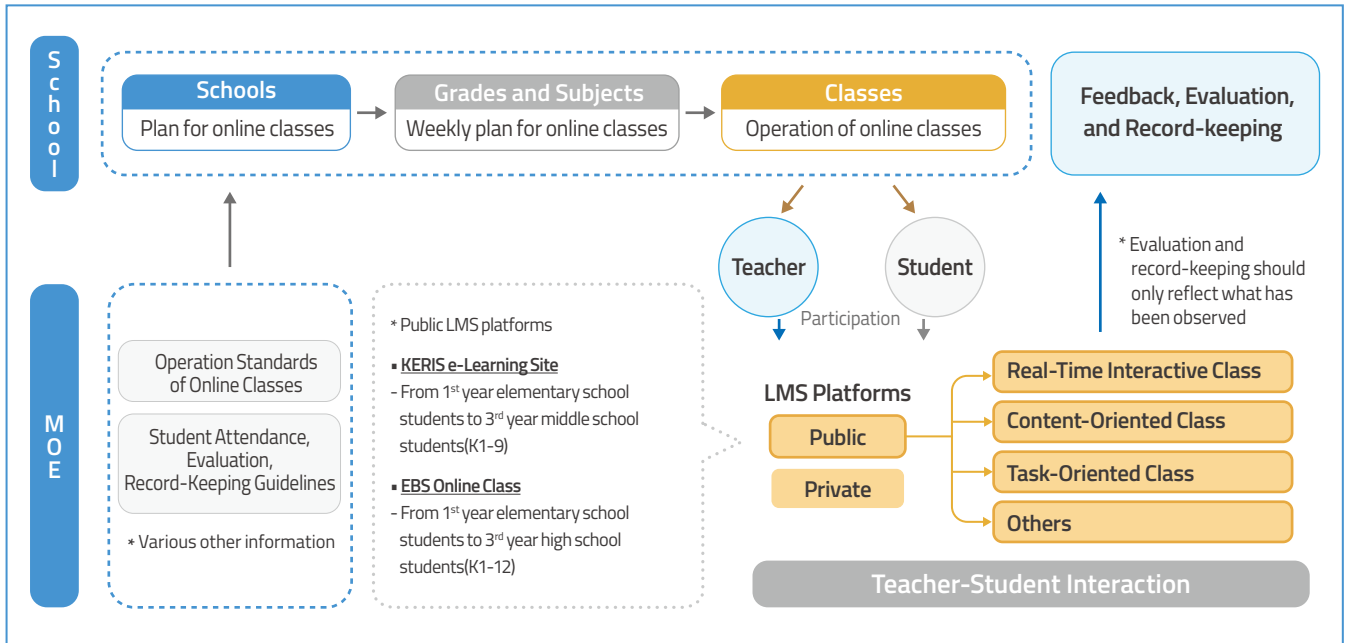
School

Schools
Plan for online classes

Grades and Subjects
Weekly plan for online classes

Classes
Operation of online classes

Feedback, Evaluation, and Record-keeping

Teacher

Student

Participation

* Evaluation and record-keeping should only reflect what has been observed

MOE

Operation Standards of Online Classes

Student Attendance, Evaluation, Record-Keeping Guidelines

* Various other information

* Public LMS platforms

▪ KERIS e-Learning Site
- From 1$^{st}$ year elementary school students to 3$^{rd}$ year middle school students(K1-9)

▪ EBS Online Class
- From 1$^{st}$ year elementary school students to 3$^{rd}$ year high school students(K1-12)

LMS Platforms

Public

Private

Real-Time Interactive Class

Content-Oriented Class

Task-Oriented Class

Others

Teacher-Student Interaction